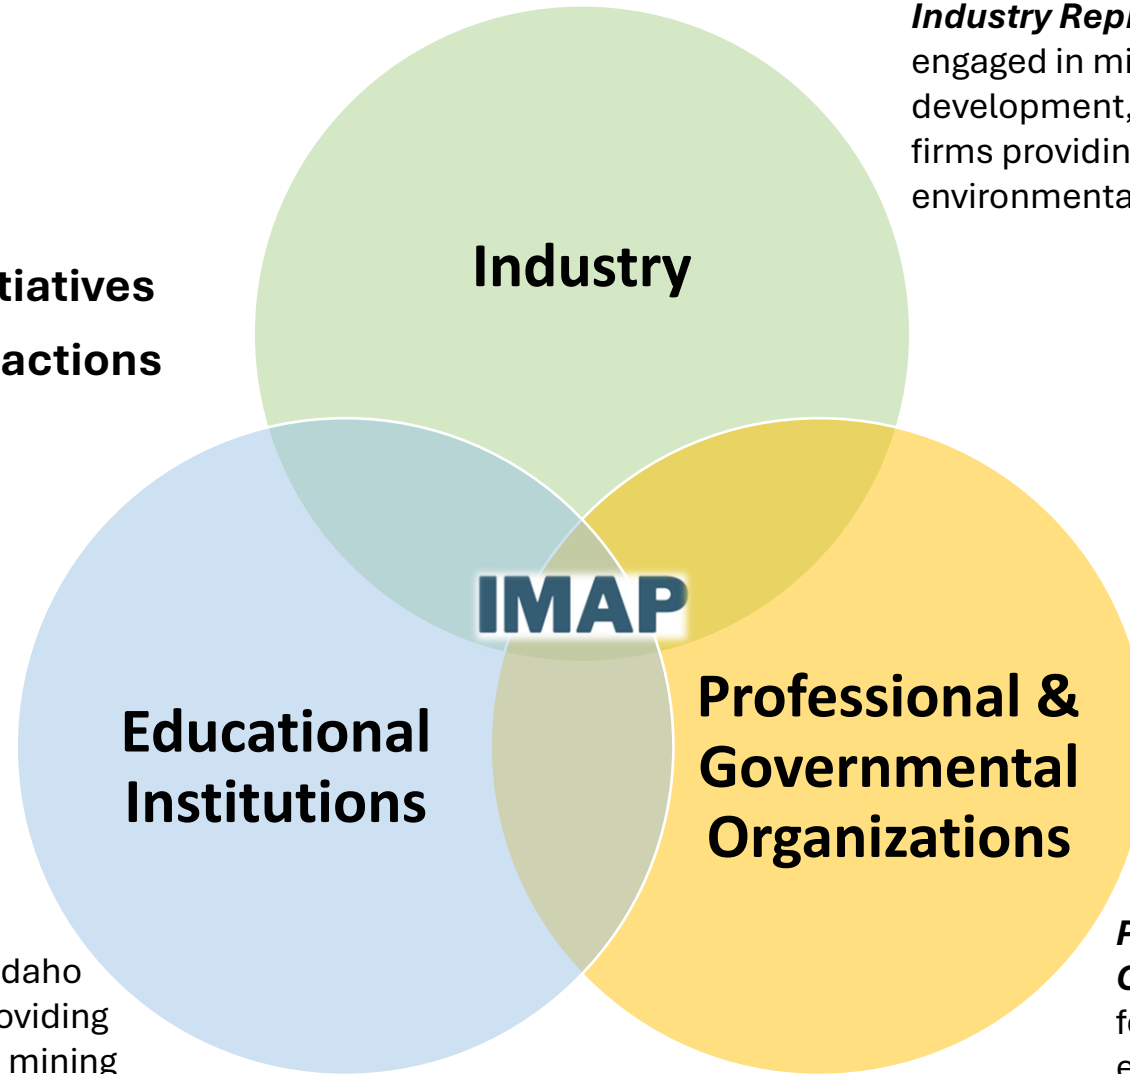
*Industry Repr*
engaged in mi
development,
firms providin
environmenta

tiatives
actions

Industry

IMAP

Educational Institutions

Professional & Governmental Organizations

daho
oviding
mining

P
G
fo
e